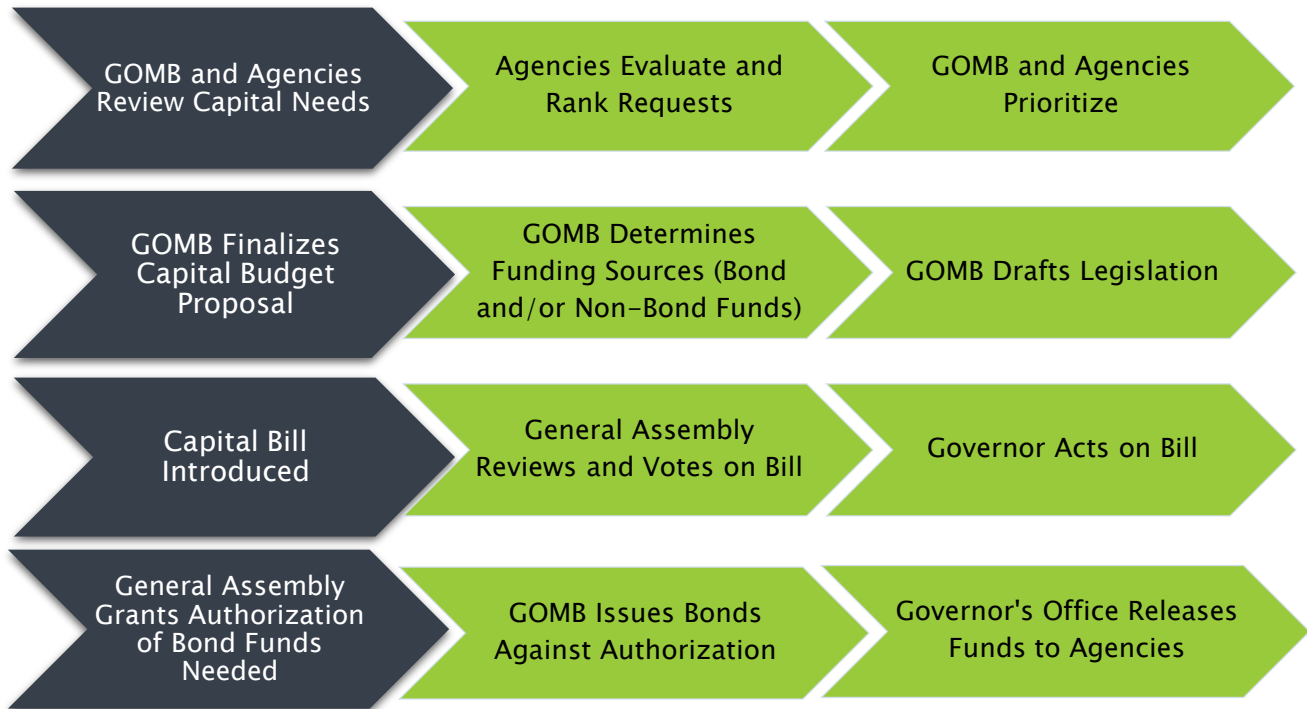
GOMB and Agencies Review Capital Needs

Agencies Evaluate and Rank Requests

GOMB and Agencies Prioritize

GOMB Finalizes Capital Budget Proposal

GOMB Determines Funding Sources (Bond and/or Non-Bond Funds)

GOMB Drafts Legislation

Capital Bill Introduced

General Assembly Reviews and Votes on Bill

Governor Acts on Bill

General Assembly Grants Authorization of Bond Funds Needed

GOMB Issues Bonds Against Authorization

Governor's Office Releases Funds to Agencies